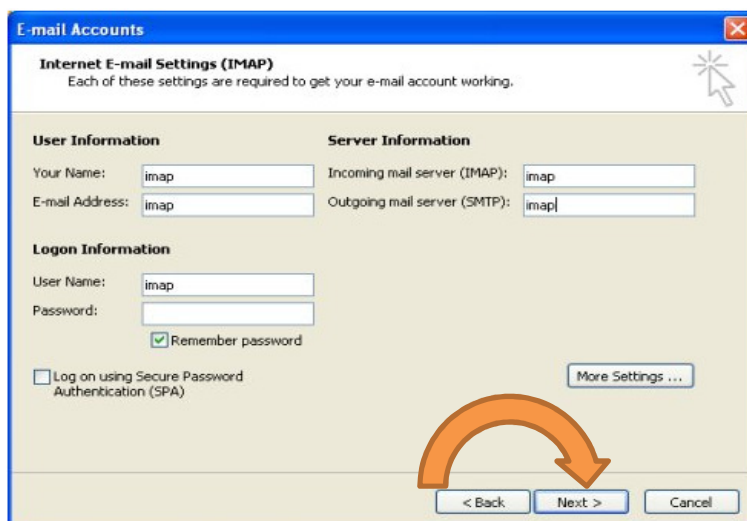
E-mail Accounts

Internet E-mail Settings (IMAP)
Each of these settings are required to get your e-mail account working.

User Information

Your Name: imap

E-mail Address: imap

Logon Information

User Name: imap

Password:

Remember password

Log on using Secure Password Authentication (SPA)

Server Information

Incoming mail server (IMAP): imap

Outgoing mail server (SMTP): imap

More Settings ...

< Back

Next >

Cancel